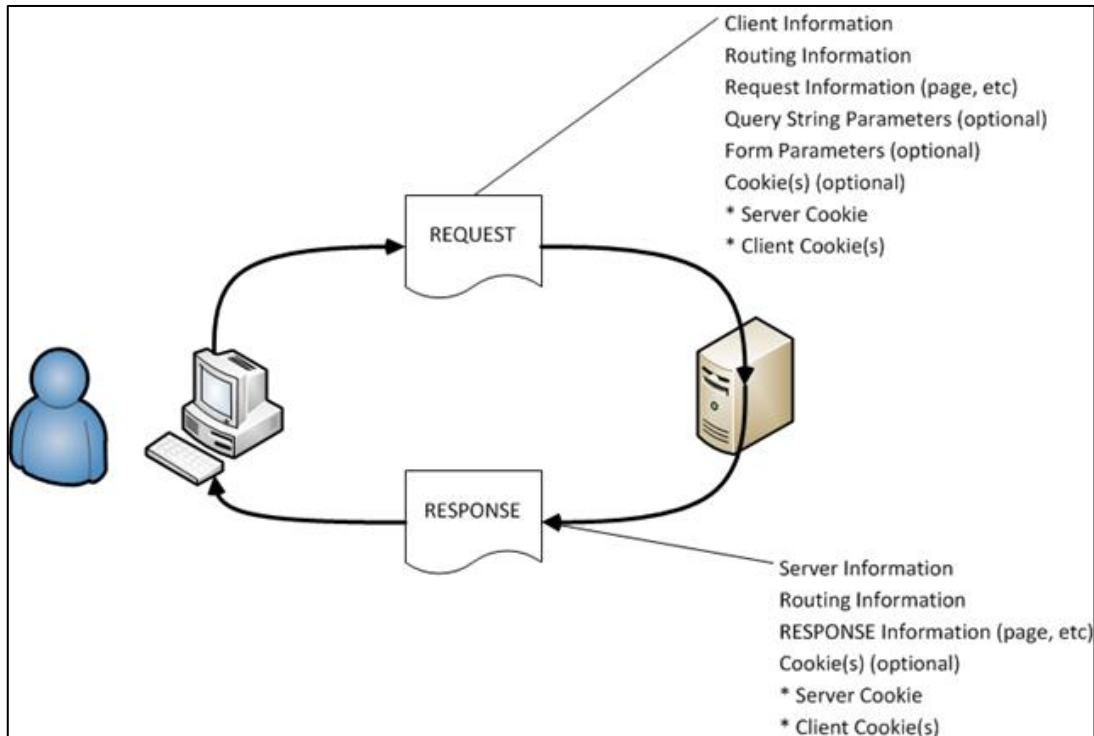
Client Information
Routing Information
Request Information (page, etc)
Query String Parameters (optional)
Form Parameters (optional)
Cookie(s) (optional)
* Server Cookie
* Client Cookie(s)

REQUEST

RESPONSE

Server Information
Routing Information
RESPONSE Information (page, etc)
Cookie(s) (optional)
* Server Cookie
* Client Cookie(s)